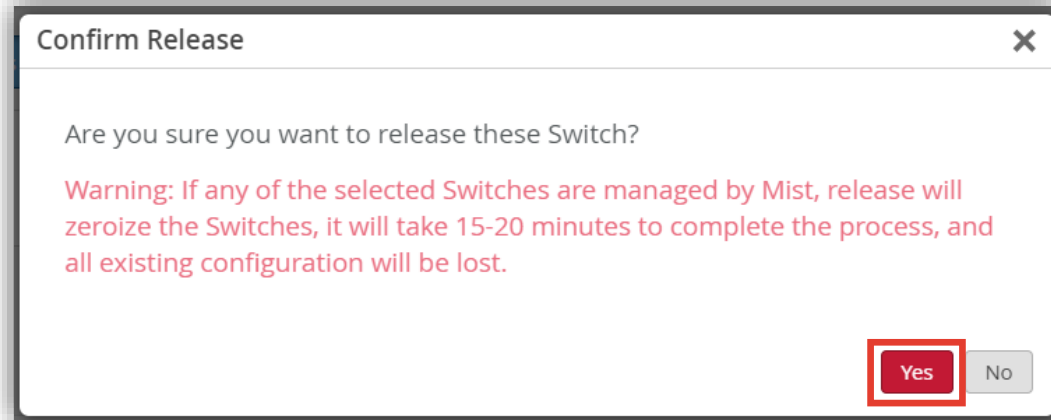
Confirm Release

Are you sure you want to release these Switch?

Warning: If any of the selected Switches are managed by Mist, release will zeroize the Switches, it will take 15-20 minutes to complete the process, and all existing configuration will be lost.

Yes No